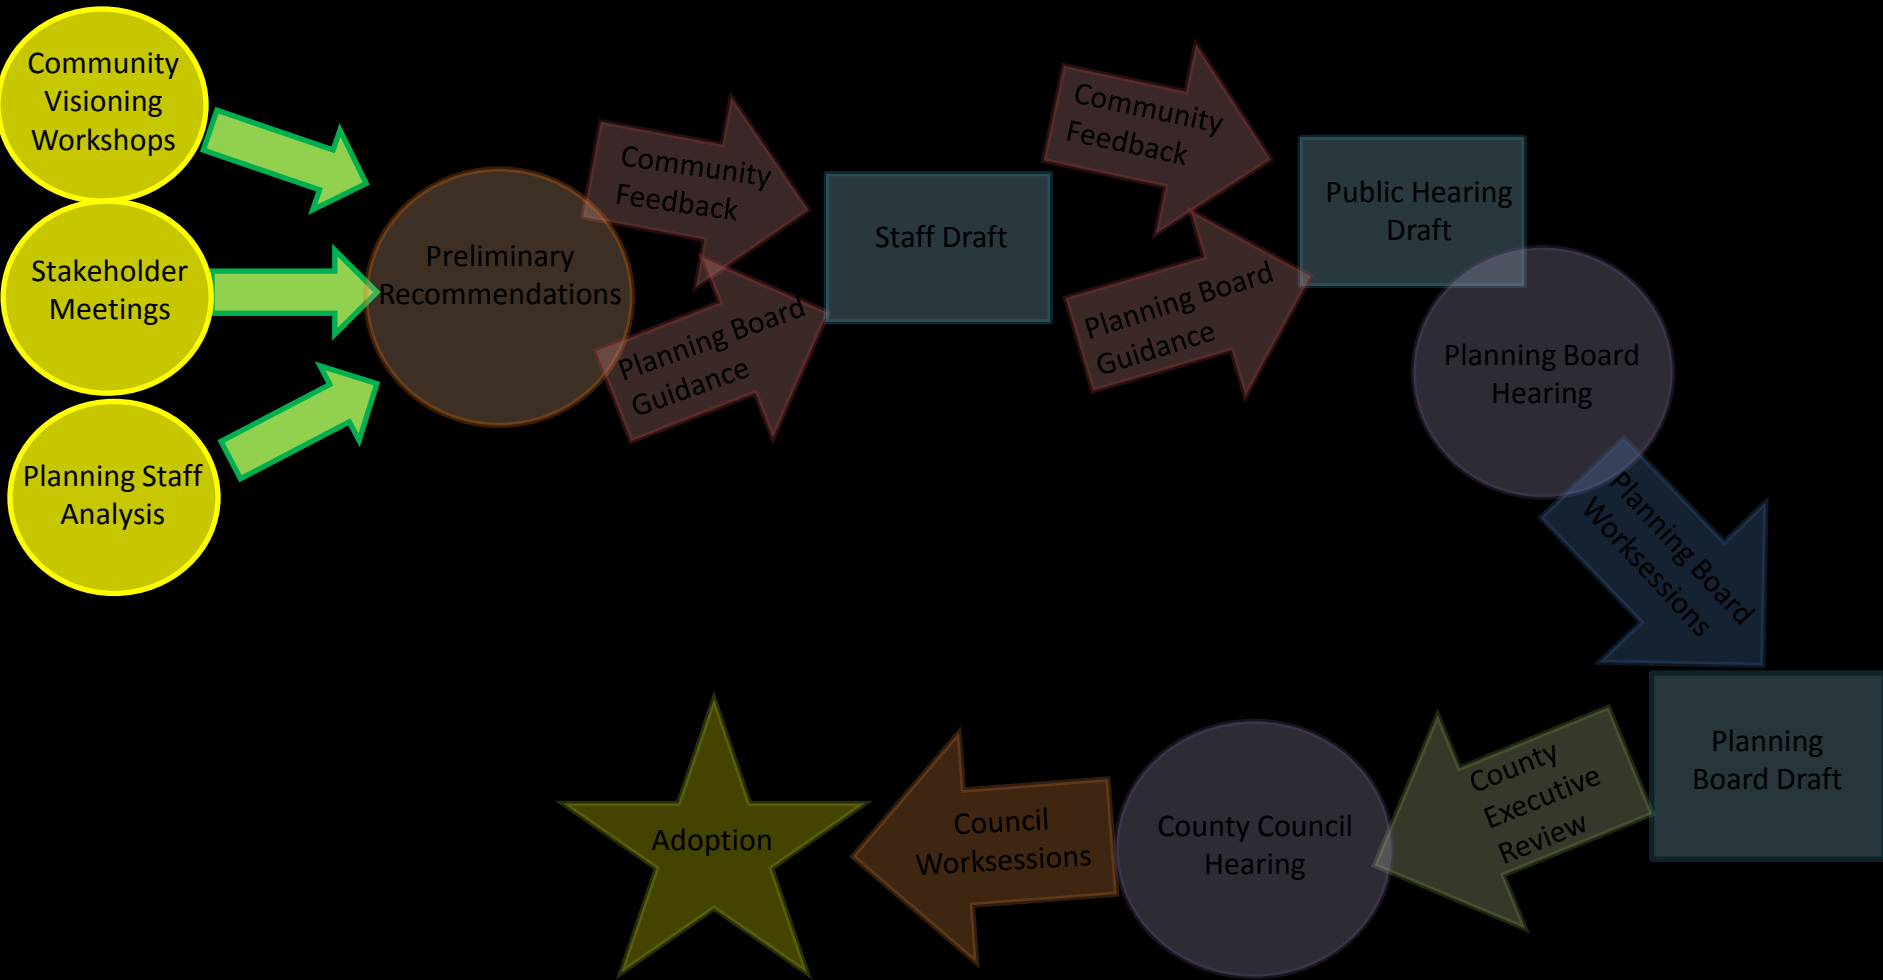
Community Visioning Workshops

Stakeholder Meetings

Planning Staff Analysis

Preliminary Recommendations

Community Feedback

Planning Board Guidance

Staff Draft

Community Feedback

Planning Board Guidance

Public Hearing Draft

Planning Board Hearing

Planning Board Worksessions

Planning Board Draft

County Executive Review

County Council Hearing

Council Worksessions

Adoption